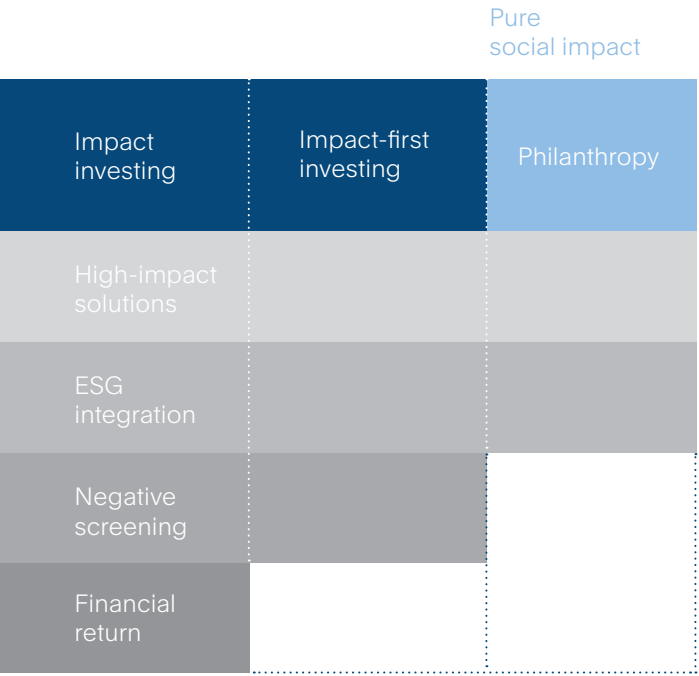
Pure social impact

| Impact investing | Impact-first investing | Philanthropy |
|---|---|---|
| High-impact solutions | | |
| ESG integration | | |
| Negative screening | | |
| Financial return | | |